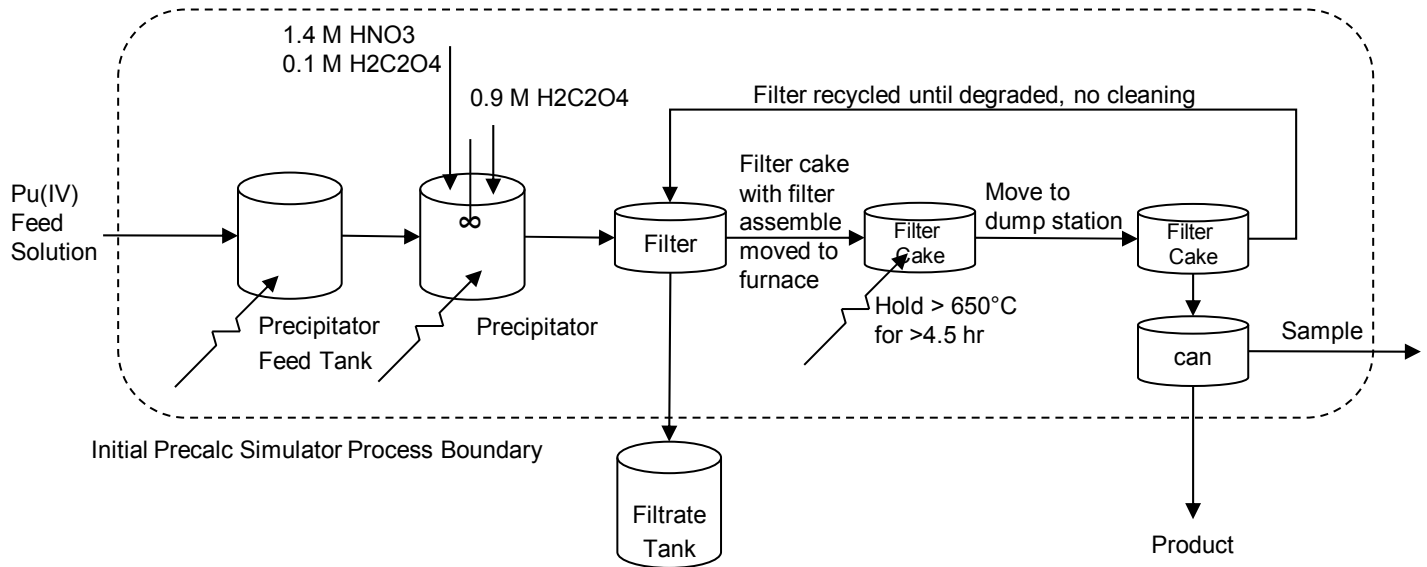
1.4 M HNO3
0.1 M H2C2O4

0.9 M H2C2O4

Filter recycled until degraded, no cleaning

Pu(IV) Feed Solution

Precipitator Feed Tank

Precipitator

Filter

Filter cake with filter assemble moved to furnace

Filter Cake

Hold > 650°C for >4.5 hr

Move to dump station

Filter Cake

can

Sample

Product

Filtrate Tank

Initial Precalc Simulator Process Boundary